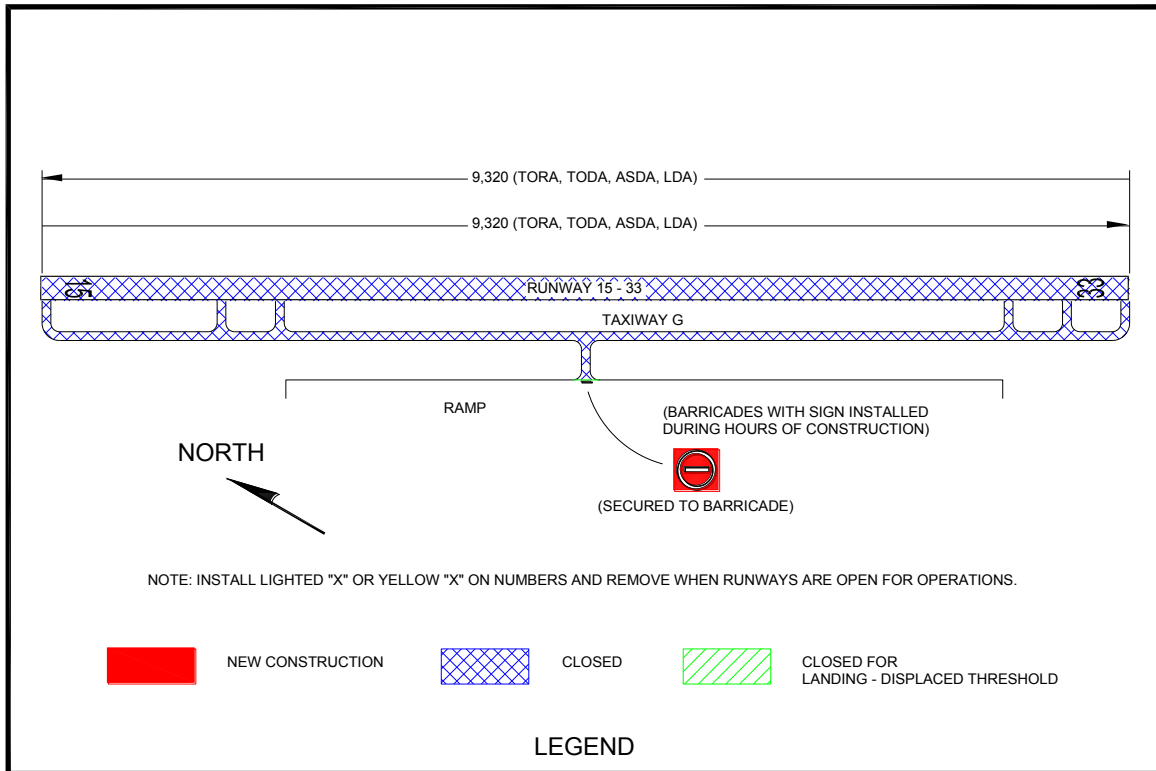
9,320 (TORA, TODA, ASDA, LDA)

9,320 (TORA, TODA, ASDA, LDA)

15

RUNWAY 15 - 33

33

TAXIWAY G

RAMP

(BARRICADES WITH SIGN INSTALLED DURING HOURS OF CONSTRUCTION)

NORTH

(SECURED TO BARRICADE)

NOTE: INSTALL LIGHTED "X" OR YELLOW "X" ON NUMBERS AND REMOVE WHEN RUNWAYS ARE OPEN FOR OPERATIONS.

NEW CONSTRUCTION

CLOSED

CLOSED FOR LANDING - DISPLACED THRESHOLD

LEGEND